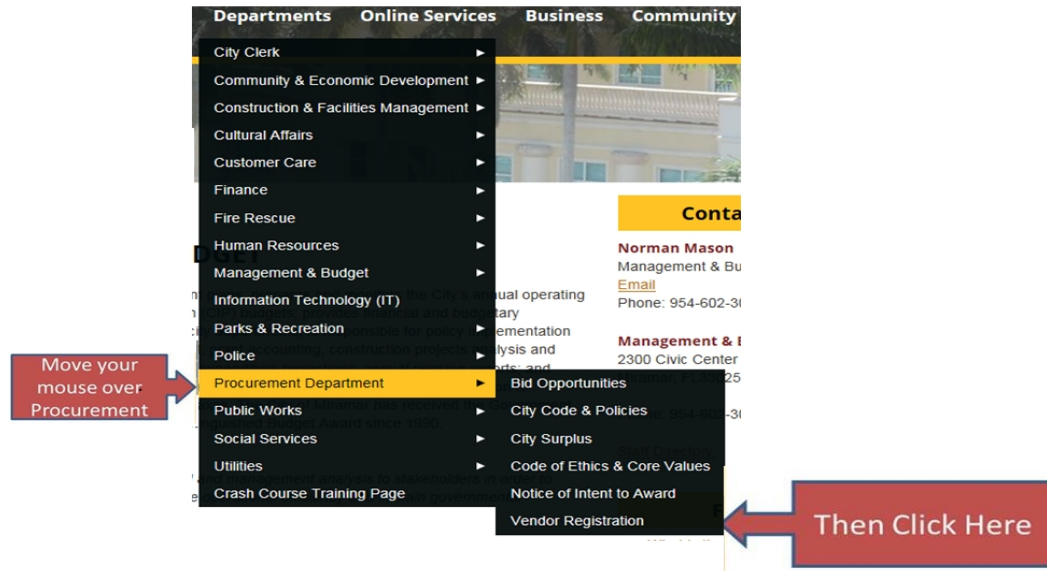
Departments Online Services Business Community

City Clerk ►
Community & Economic Development ►
Construction & Facilities Management ►
Cultural Affairs ►
Customer Care ►
Finance ►
Fire Rescue ►
Human Resources ►
Management & Budget ►
Information Technology (IT) ►
Parks & Recreation ►
Police ►
Procurement Department ►
Public Works ►
Social Services ►
Utilities ►
Crash Course Training Page

Bid Opportunities
City Code & Policies
City Surplus
Code of Ethics & Core Values
Notice of Intent to Award
Vendor Registration

Conta

Norman Mason
Management & Bu
Email
Phone: 954-602-3

Management & B
2300 Civic Center

DGET

Move your mouse over Procurement

Then Click Here